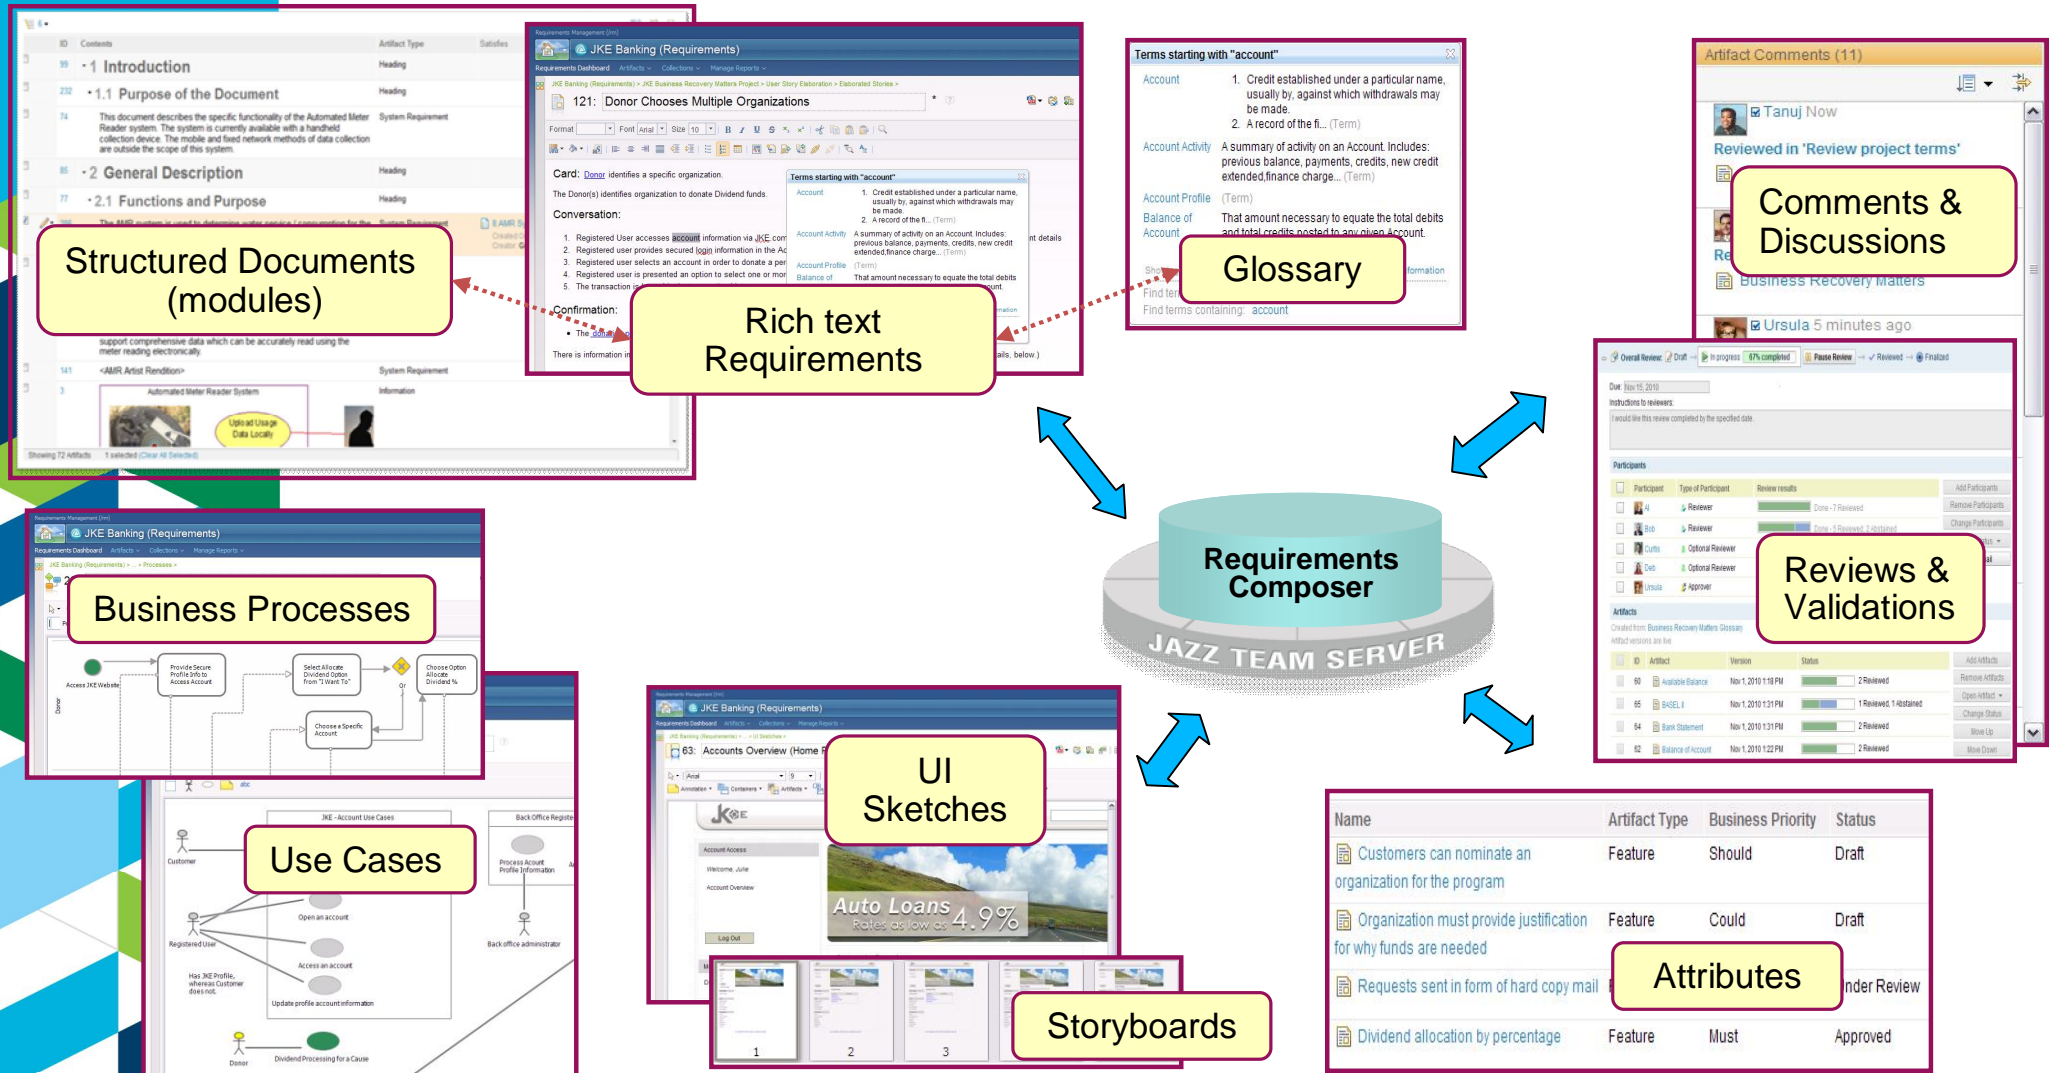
ID Contents Artifact Type Satisfies

99 1 Introduction Heading

232 1.1 Purpose of the Document Heading

74 This document describes the specific functionality of the Automated Meter Reader system. The system is currently available with a handheld collection device. The mobile and fixed network methods of data collection are outside the scope of this system. System Requirement

85 2 General Description Heading

77 2.1 Functions and Purpose Heading

Structured Documents (modules)

support comprehensive data which can be accurately read using the meter reading electronically.

141 <AMR Artist Rendition> System Requirement

3 Automated Meter Reader System Information

Upload Usage Data Locally

Showing 72 Artifacts 1 selected (Clear All Selected)

JKE Banking (Requirements)

Requirements Dashboard Artifacts Collections Manage Reports

121: Donor Chooses Multiple Organizations

Format Font Arial Size 10

Card: Donor identifies a specific organization.

The Donor(s) identifies organization to donate Dividend funds.

Conversation:

1. Registered User accesses account information via JKE com
2. Registered user provides secured login information in the Ac
3. Registered user selects an account in order to donate a per
4. Registered user is presented an option to select one or mor
5. The transaction in

Confirmation:

There is information in

Rich text Requirements

Terms starting with "account"

Account 1. Credit established under a particular name, usually by, against which withdrawals may be made. 2. A record of the fi... (Term)

Account Activity A summary of activity on an Account. Includes: previous balance, payments, credits, new credit extended,finance charge... (Term)

Account Profile (Term)

Balance of Account That amount necessary to equate the total debits and total credits posted to any given Account.

Find terms containing: account

Glossary

Artifact Comments (11)

Tanuj Now

Reviewed in 'Review project terms'

Comments & Discussions

Business Recovery Matters

Ursula 5 minutes ago

Overall Review: Draft In progress 67% completed Pause Review Reviewed Finalized

Due: Nov 15, 2010

Instructions to reviewers:

I would like this review completed by the specified date.

Participants

Participant Type of Participant Review results

Reviewer Done - 7 Reviewed

Reviewer

Optional Reviewer

Optional Reviewer

Approver

Reviews & Validations

Artifacts

ID Artifact Version Status

Nov 1, 2010 1:18 PM 2 Reviewed

Nov 1, 2010 1:31 PM 1 Reviewed, 1 Abstained

Nov 1, 2010 1:31 PM 2 Reviewed

Nov 1, 2010 1:22 PM 2 Reviewed

Requirements Composer

JAZZ TEAM SERVER

JKE Banking (Requirements)

Business Processes

Provide Secure Profile Info to Access Account

Select Allocate Dividend Option from "I Want To"

Choose Option Allocate Dividend %

Choose a Specific Account

Access JKE Website

Donor

Use Cases

JKE - Account Use Cases

Back Office Registe

Customer

Process Acount Profile Information

Open an account

Registered User

Access an account

Has JKE Profile, whereas Customer does not.

Update profile account information

Back office administrator

Donor

Dividend Processing for a Cause

JKE Banking (Requirements)

63: Accounts Overview (Home

UI Sketches

Account Access

Welcome, Julie

Account Overview

Log Out

Auto Loans 4.9%

Rates as low as

Storyboards

1 2 3

| Name | Artifact Type | Business Priority | Status |
|---|---|---|---|
| Customers can nominate an organization for the program | Feature | Should | Draft |
| Organization must provide justification for why funds are needed | Feature | Could | Draft |
| Requests sent in form of hard copy mail | | | nder Review |
| Dividend allocation by percentage | Feature | Must | Approved |

Attributes